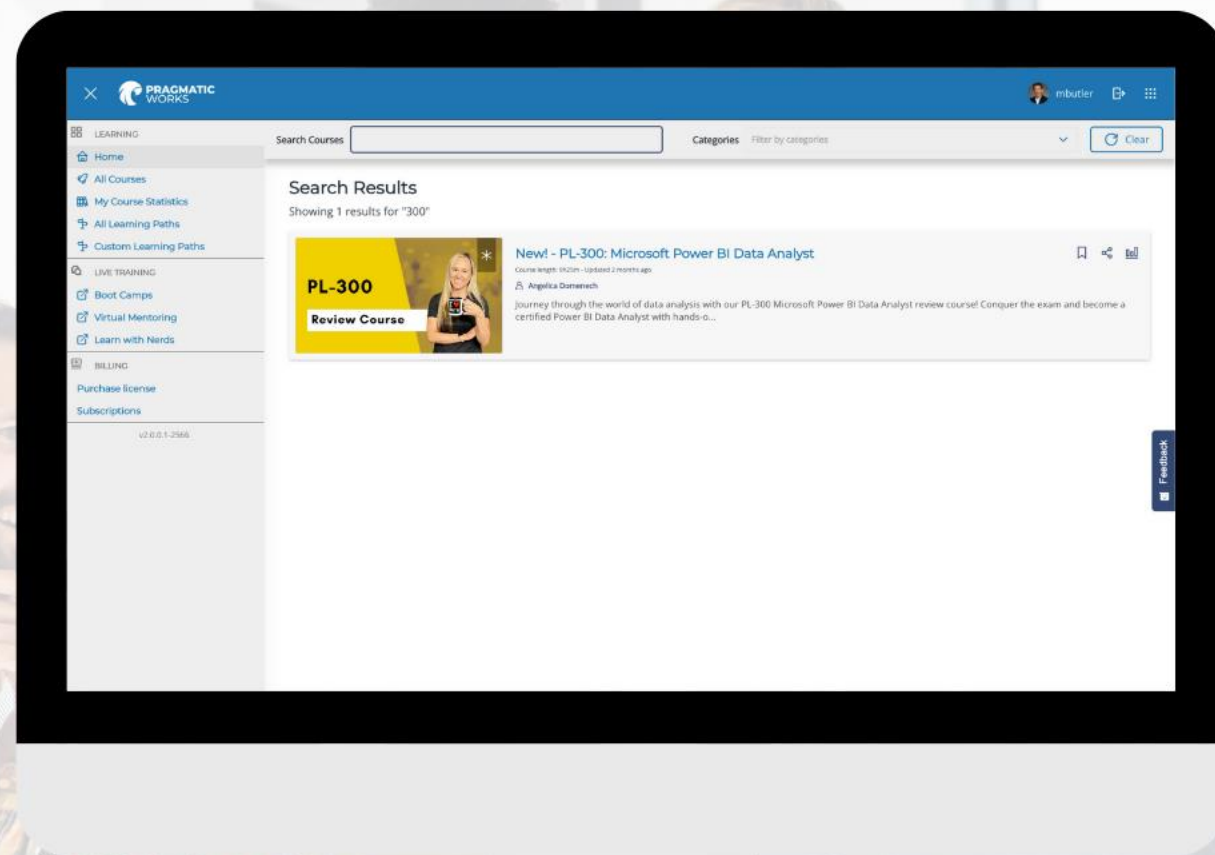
PRAGMATIC WORKS

mbutler

LEARNING
Home
All Courses
My Course Statistics
All Learning Paths
Custom Learning Paths

LIVE TRAINING
Boot Camps
Virtual Mentoring
Learn with Nerds

BILLING
Purchase license
Subscriptions

v2.0.0.1-2566

Search Courses

Categories Filter by categories

Clear

Search Results
Showing 1 results for "300"

PL-300
Review Course

New! - PL-300: Microsoft Power BI Data Analyst
Course length: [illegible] - Updated 2 months ago
Angelica Domenech
Journey through the world of data analysis with our PL-300 Microsoft Power BI Data Analyst review course! Conquer the exam and become a certified Power BI Data Analyst with hands-o...

Feedback